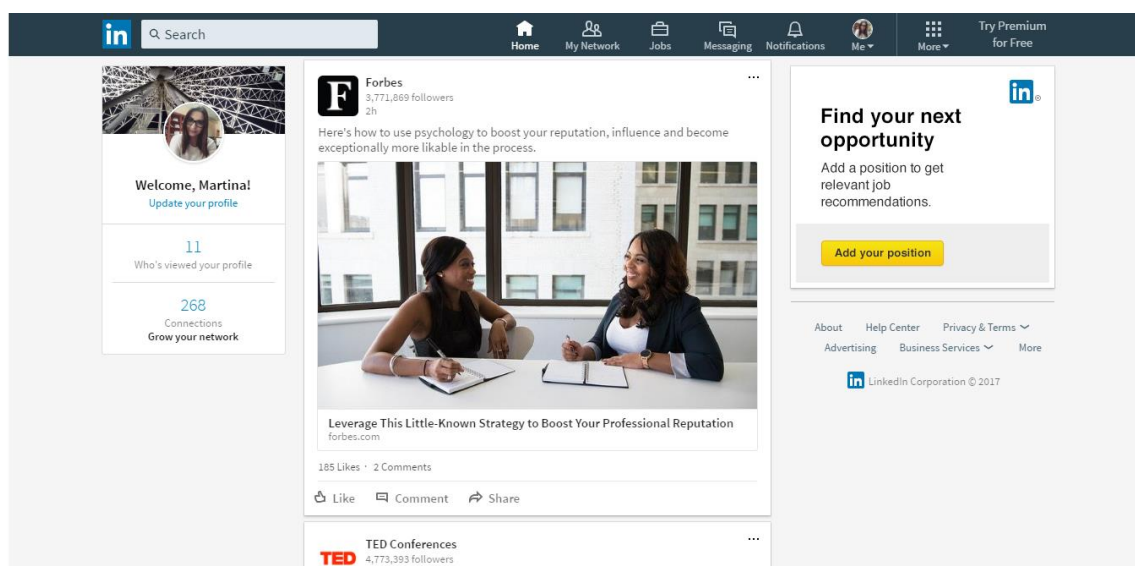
in Search

Home My Network Jobs Messaging Notifications Me More Try Premium for Free

Welcome, Martina!
Update your profile

11
Who's viewed your profile

268
Connections
Grow your network

Forbes
3,771,869 followers
2h

...

Here's how to use psychology to boost your reputation, influence and become exceptionally more likable in the process.

Leverage This Little-Known Strategy to Boost Your Professional Reputation
forbes.com

185 Likes · 2 Comments

Like Comment Share

TED Conferences
4,773,393 followers

...

in

Find your next opportunity
Add a position to get relevant job recommendations.

Add your position

About Help Center Privacy & Terms
Advertising Business Services More

LinkedIn Corporation © 2017